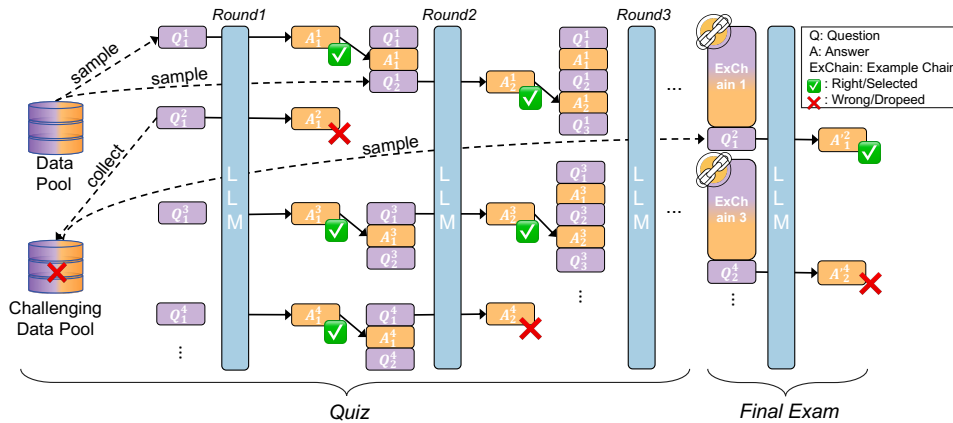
Round1

Round2

Round3

Q: Question
A: Answer
ExChain: Example Chain
: Right/Selected
: Wrong/Dropeed

sample

sample

Data Pool

collect

sample

Challenging Data Pool

$Q_1^1$

$Q_1^2$

$Q_1^3$

$Q_1^4$

⋮

L L M

$A_1^1$

$A_1^2$

$A_1^3$

$A_1^4$

$Q_1^1$
$A_1^1$
$Q_2^1$

$Q_1^3$
$A_1^3$
$Q_2^3$

$Q_1^4$
$A_1^4$
$Q_2^4$

L L M

$A_2^1$

$A_2^3$

$A_2^4$

$Q_1^1$
$A_1^1$
$Q_2^1$
$A_2^1$
$Q_3^1$

$Q_1^3$
$A_1^3$
$Q_2^3$
$A_2^3$
$Q_3^3$

⋮

L L M

...

...

ExChain 1

$Q_1^2$

ExChain 3

$Q_2^4$

⋮

L L M

$A_1'^2$

$A_2'^4$

Quiz

Final Exam